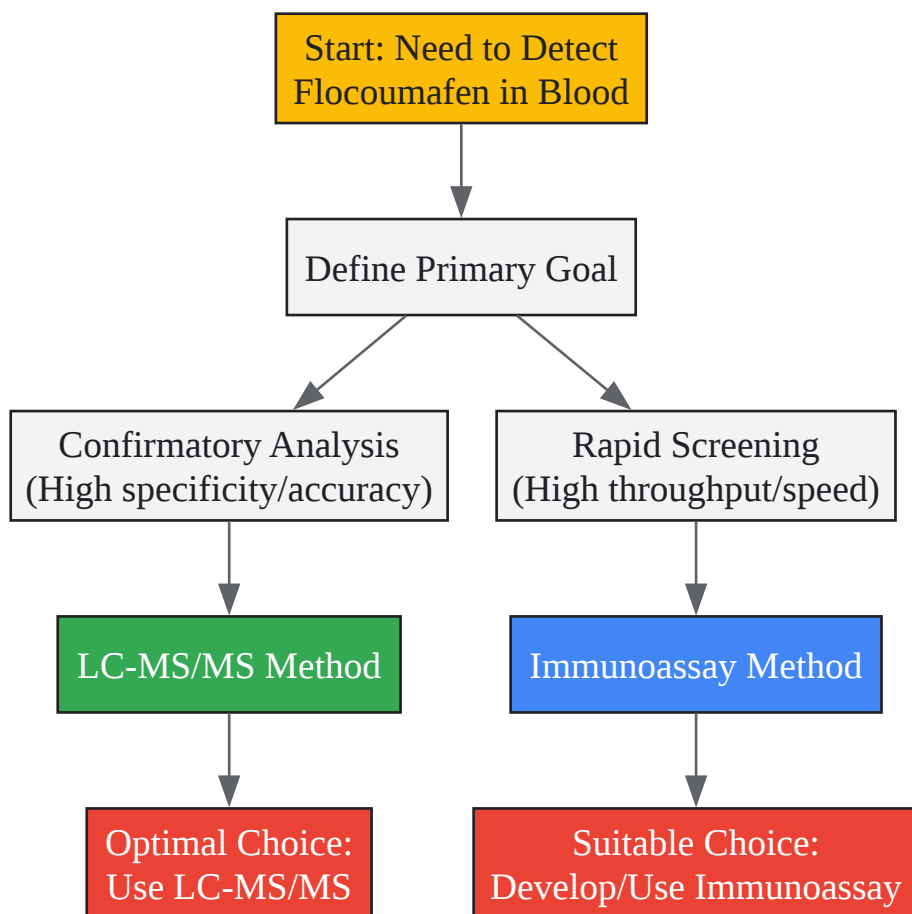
Start: Need to Detect Flocoumafen in Blood

Define Primary Goal

Confirmatory Analysis (High specificity/accuracy)

Rapid Screening (High throughput/speed)

LC-MS/MS Method

Immunoassay Method

Optimal Choice: Use LC-MS/MS

Suitable Choice: Develop/Use Immunoassay